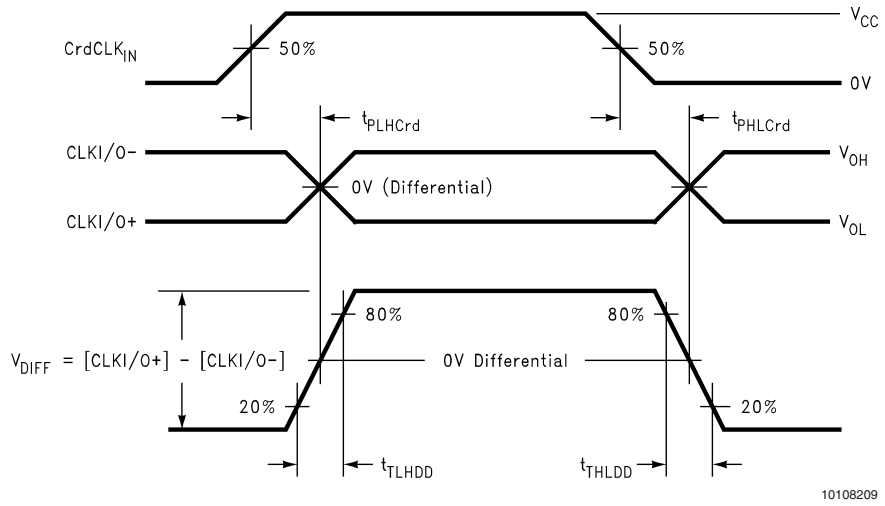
$V_{CC}$

$CrdCLK_{IN}$

50%

50%

0V

$t_{PLHCrd}$

$t_{PHLCrd}$

CLKI/O-

$V_{OH}$

0V (Differential)

CLKI/O+

$V_{OL}$

80%

80%

$V_{DIFF}$ = [CLKI/O+] - [CLKI/O-]

0V Differential

20%

20%

$t_{TLHDD}$

$t_{THLDD}$

10108209